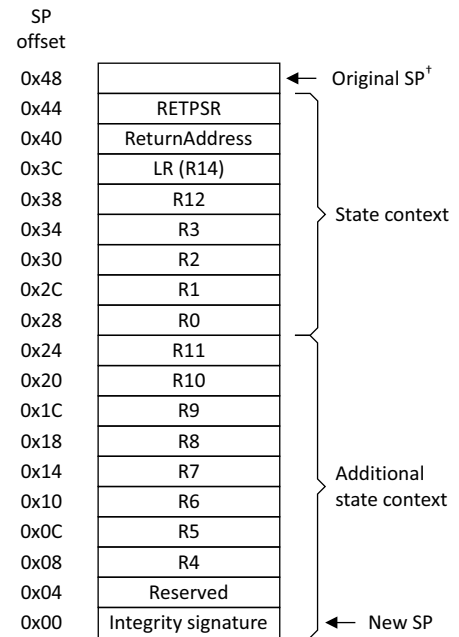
SP offset

| SP offset | |
|---|---|
| 0x48 | |
| 0x44 | RETPSR |
| 0x40 | ReturnAddress |
| 0x3C | LR (R14) |
| 0x38 | R12 |
| 0x34 | R3 |
| 0x30 | R2 |
| 0x2C | R1 |
| 0x28 | R0 |
| 0x24 | R11 |
| 0x20 | R10 |
| 0x1C | R9 |
| 0x18 | R8 |
| 0x14 | R7 |
| 0x10 | R6 |
| 0x0C | R5 |
| 0x08 | R4 |
| 0x04 | Reserved |
| 0x00 | Integrity signature |

Original SP$^{\dagger}$

State context

Additional state context

New SP